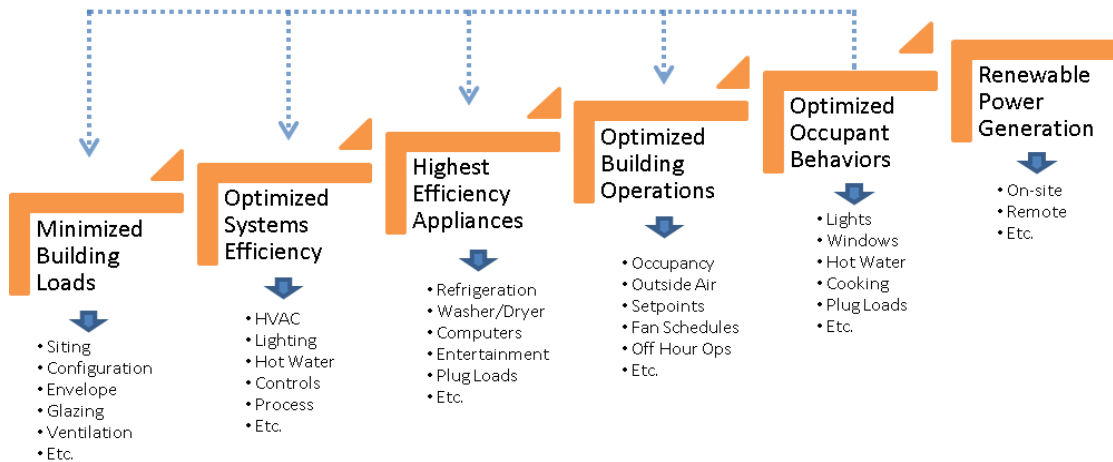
Minimized Building Loads

- Siting
- Configuration
- Envelope
- Glazing
- Ventilation
- Etc.

Optimized Systems Efficiency

- HVAC
- Lighting
- Hot Water
- Controls
- Process
- Etc.

Highest Efficiency Appliances

- Refrigeration
- Washer/Dryer
- Computers
- Entertainment
- Plug Loads
- Etc.

Optimized Building Operations

- Occupancy
- Outside Air
- Setpoints
- Fan Schedules
- Off Hour Ops
- Etc.

Optimized Occupant Behaviors

- Lights
- Windows
- Hot Water
- Cooking
- Plug Loads
- Etc.

Renewable Power Generation

- On-site
- Remote
- Etc.